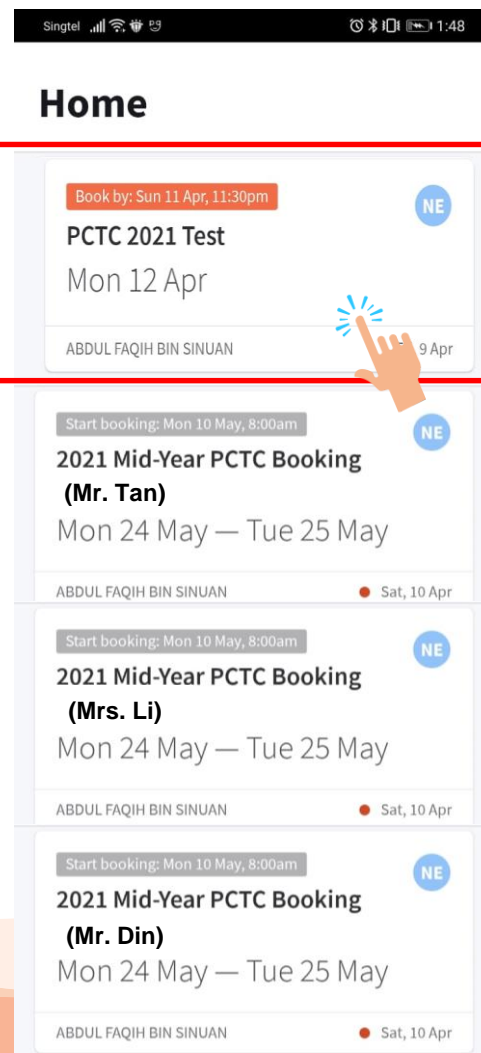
Singtel 1:48

Home

Book by: Sun 11 Apr, 11:30pm

NE

PCTC 2021 Test

Mon 12 Apr

ABDUL FAQIH BIN SINUAN 9 Apr

Start booking: Mon 10 May, 8:00am

NE

2021 Mid-Year PCTC Booking

(Mr. Tan)

Mon 24 May — Tue 25 May

ABDUL FAQIH BIN SINUAN Sat, 10 Apr

Start booking: Mon 10 May, 8:00am

NE

2021 Mid-Year PCTC Booking

(Mrs. Li)

Mon 24 May — Tue 25 May

ABDUL FAQIH BIN SINUAN Sat, 10 Apr

Start booking: Mon 10 May, 8:00am

NE

2021 Mid-Year PCTC Booking

(Mr. Din)

Mon 24 May — Tue 25 May

ABDUL FAQIH BIN SINUAN Sat, 10 Apr